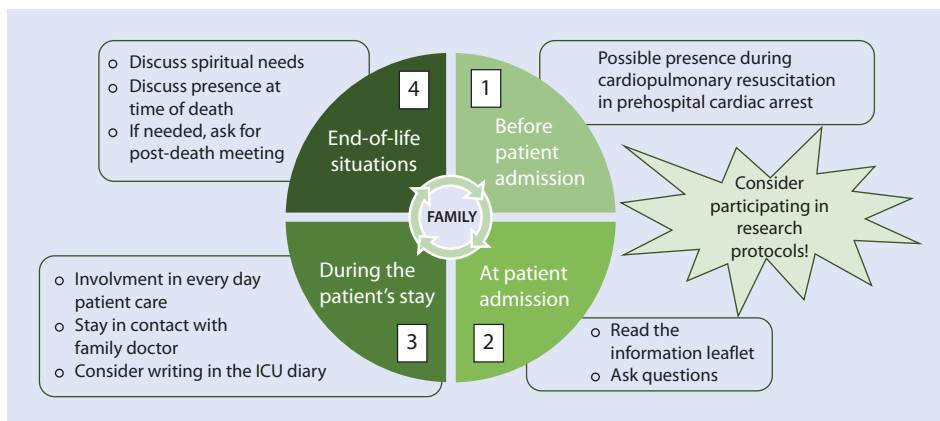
o Discuss spiritual needs
o Discuss presence at time of death
o If needed, ask for post-death meeting

4

End-of-life situations

1

Before patient admission

Possible presence during cardiopulmonary resuscitation in prehospital cardiac arrest

Consider participating in research protocols!

FAMILY

During the patient's stay

3

At patient admission

2

o Involvment in every day patient care
o Stay in contact with family doctor
o Consider writing in the ICU diary

o Read the information leaflet
o Ask questions